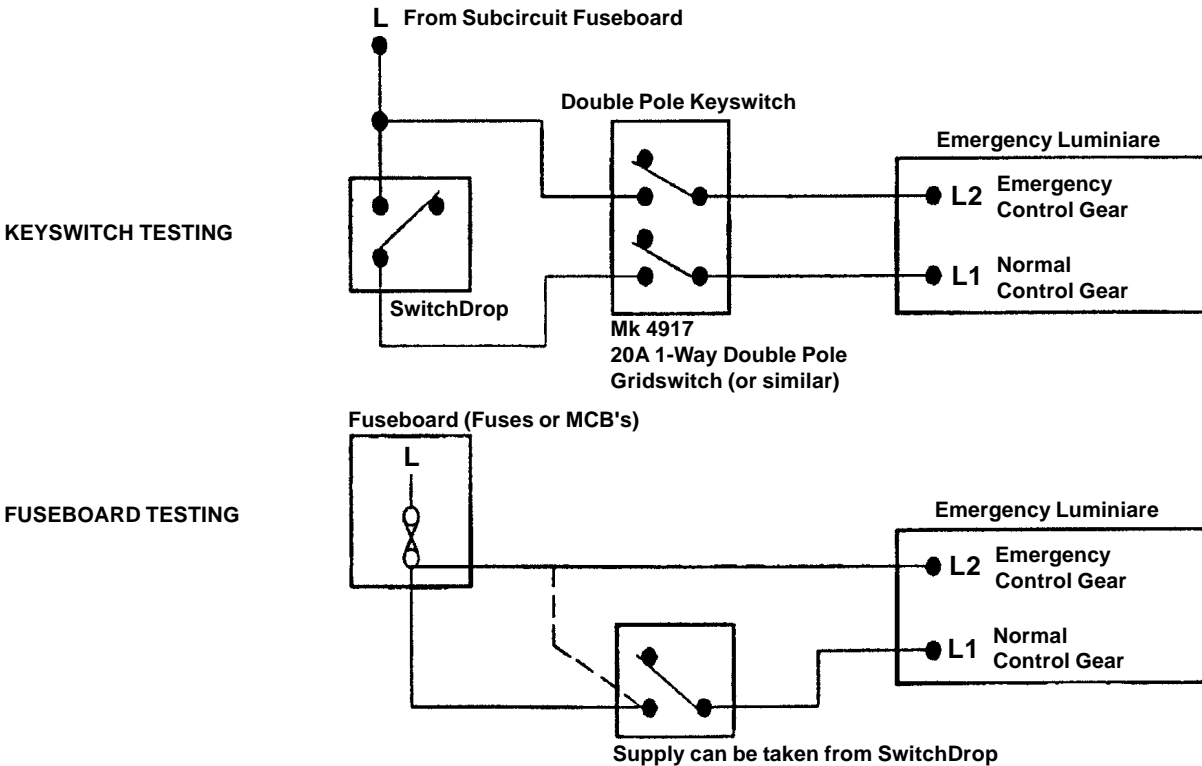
L From Subcircuit Fuseboard

Double Pole Keyswitch

Emergency Luminiare

KEYSWITCH TESTING

L2 Emergency Control Gear

L1 Normal Control Gear

SwitchDrop

Mk 4917
20A 1-Way Double Pole Gridswitch (or similar)

Fuseboard (Fuses or MCB's)

L

FUSEBOARD TESTING

Emergency Luminiare

L2 Emergency Control Gear

L1 Normal Control Gear

Supply can be taken from SwitchDrop